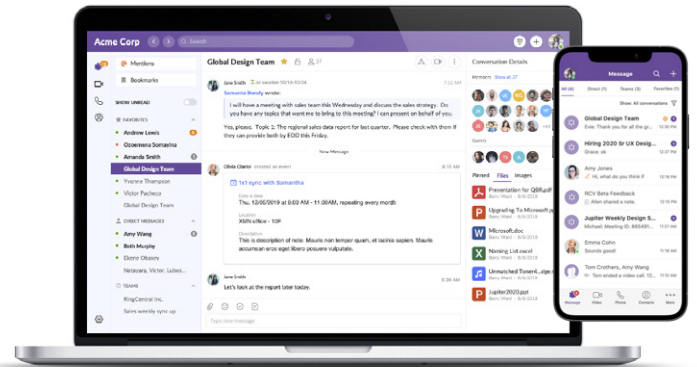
Acme Corp

Search

Mentions

Bookmarks

SHOW UNREAD

FAVORITES

Andrew Lewis

Oluwemma Somaina

Amanda Smith

Global Design Team

Yvonne Thompson

Victor Pacheco

Global Design Team

DIRECT MESSAGES

Amy Wang

Bob Murphy

Ebere Obasey

Nataysa, Victor, Ladies...

TEAMS

RingCentral Inc.

Sales weekly sync up

Global Design Team

Jane Smith

Samantha Beesly wrote:

I will have a meeting with sales team this Wednesday and discuss the sales strategy. Do you have any topics that want me to bring to this meeting? I can present on behalf of you.

Yes, please. Topic 1: The regional sales data report for last quarter. Please check with them if they can provide both by EOD this Friday.

New Message

Olivia Clarke

1x1 sync with Samantha

Thu, 12/05/2019 at 2:00 PM – 11:00AM, repeating every month

Location
XSFN office - 10F

Description
This is description of note. Mauris non tempor quam, et lacinia sapien. Mauris accumsan eros eget libero posuere vulputate.

Jane Smith

Let's look at the report later today.

Type new message

Conversation Details

Members Show all 27

Pinned Files Images

Presentation for Q8R.pdf

Upgrading To Microsoft.pptx

Microsoft.doc

Unmatched Timestamp.xlsx

Jupiter2020.ppt

Message

All Direct Teams Favorites

Show: All conversations

Global Design Team

Hiring 2020 Sr UX Design

RCV Beta Feedback

Jupiter Weekly Design S...

Emma Cohn

Tom Crothers, Amy Wang

Message Video Phone Contacts More